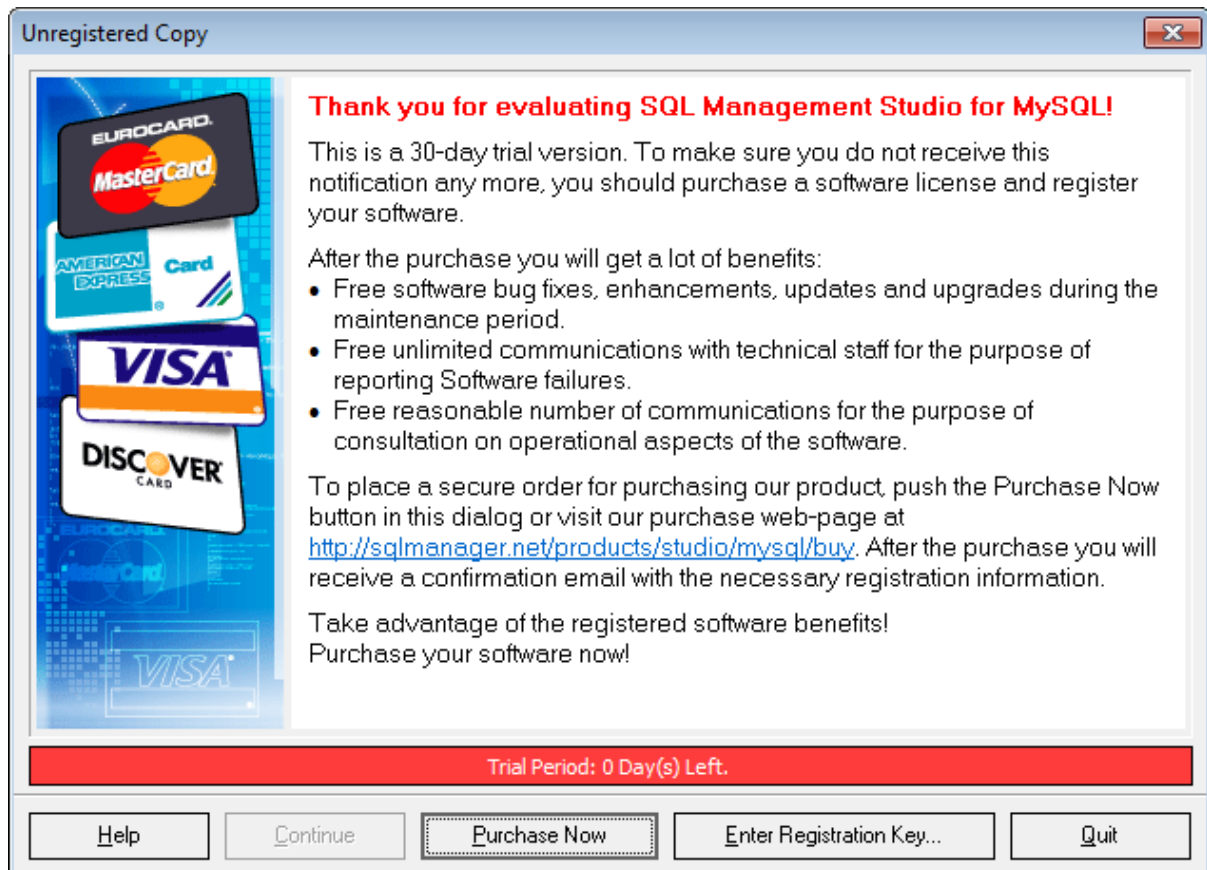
Unregistered Copy

EUROCARD
MasterCard
AMERICAN EXPRESS
Card
VISA
DISCOVER
CARD
EUROCARD
MasterCard
VISA

Thank you for evaluating SQL Management Studio for MySQL!

This is a 30-day trial version. To make sure you do not receive this notification any more, you should purchase a software license and register your software.

After the purchase you will get a lot of benefits:
• Free software bug fixes, enhancements, updates and upgrades during the maintenance period.
• Free unlimited communications with technical staff for the purpose of reporting Software failures.
• Free reasonable number of communications for the purpose of consultation on operational aspects of the software.

To place a secure order for purchasing our product, push the Purchase Now button in this dialog or visit our purchase web-page at http://sqlmanager.net/products/studio/mysql/buy. After the purchase you will receive a confirmation email with the necessary registration information.

Take advantage of the registered software benefits!
Purchase your software now!

Trial Period: 0 Day(s) Left.

Help
Continue
Purchase Now
Enter Registration Key...
Quit